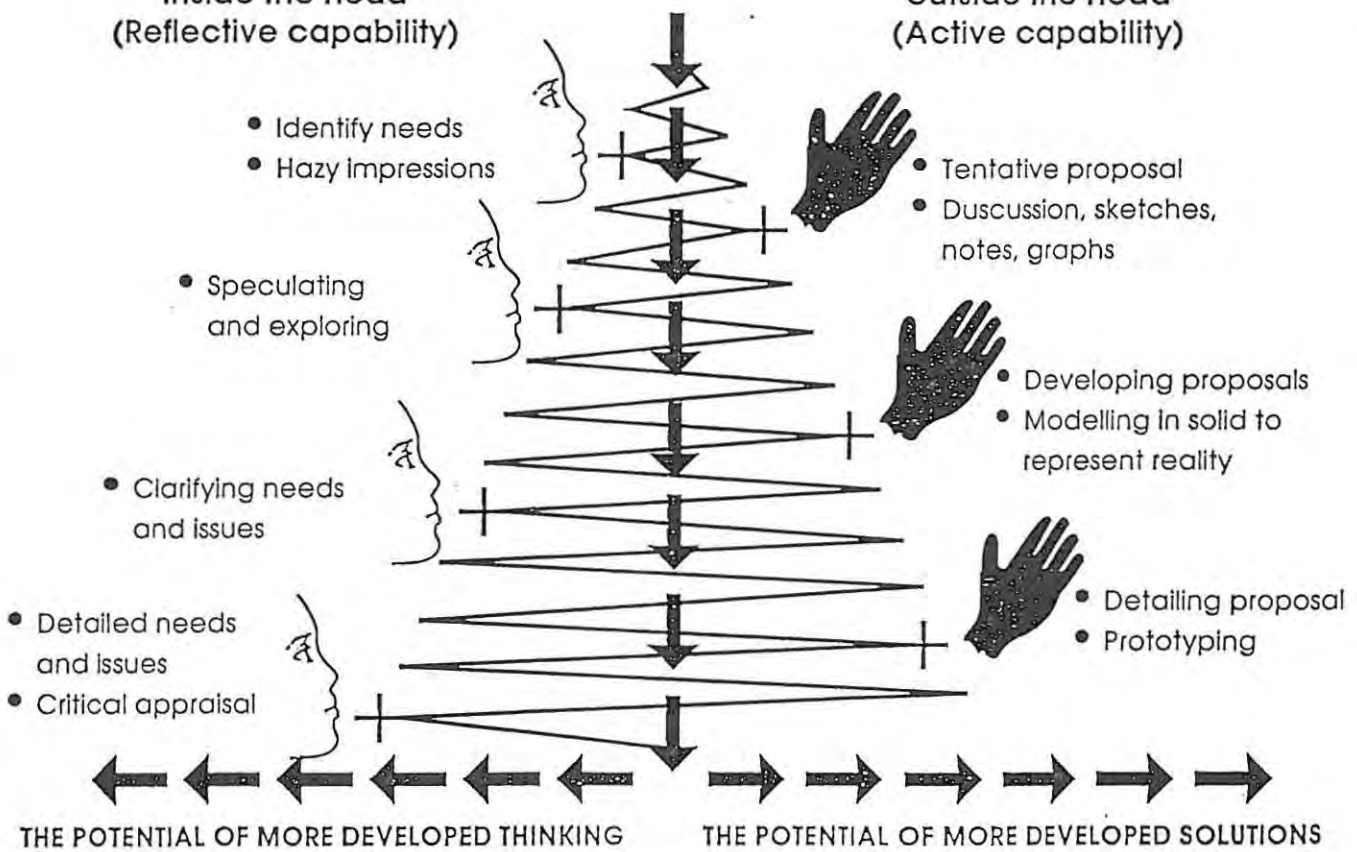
Inside the head
(Reflective capability)

Outside the head
(Active capability)

• Identify needs
• Hazy impressions

• Tentative proposal
• Duscussion, sketches, notes, graphs

• Speculating and exploring

• Developing proposals
• Modelling in solid to represent reality

• Clarifying needs and issues

• Detailing proposal
• Prototyping

• Detailed needs and issues
• Critical appraisal

THE POTENTIAL OF MORE DEVELOPED THINKING

THE POTENTIAL OF MORE DEVELOPED SOLUTIONS